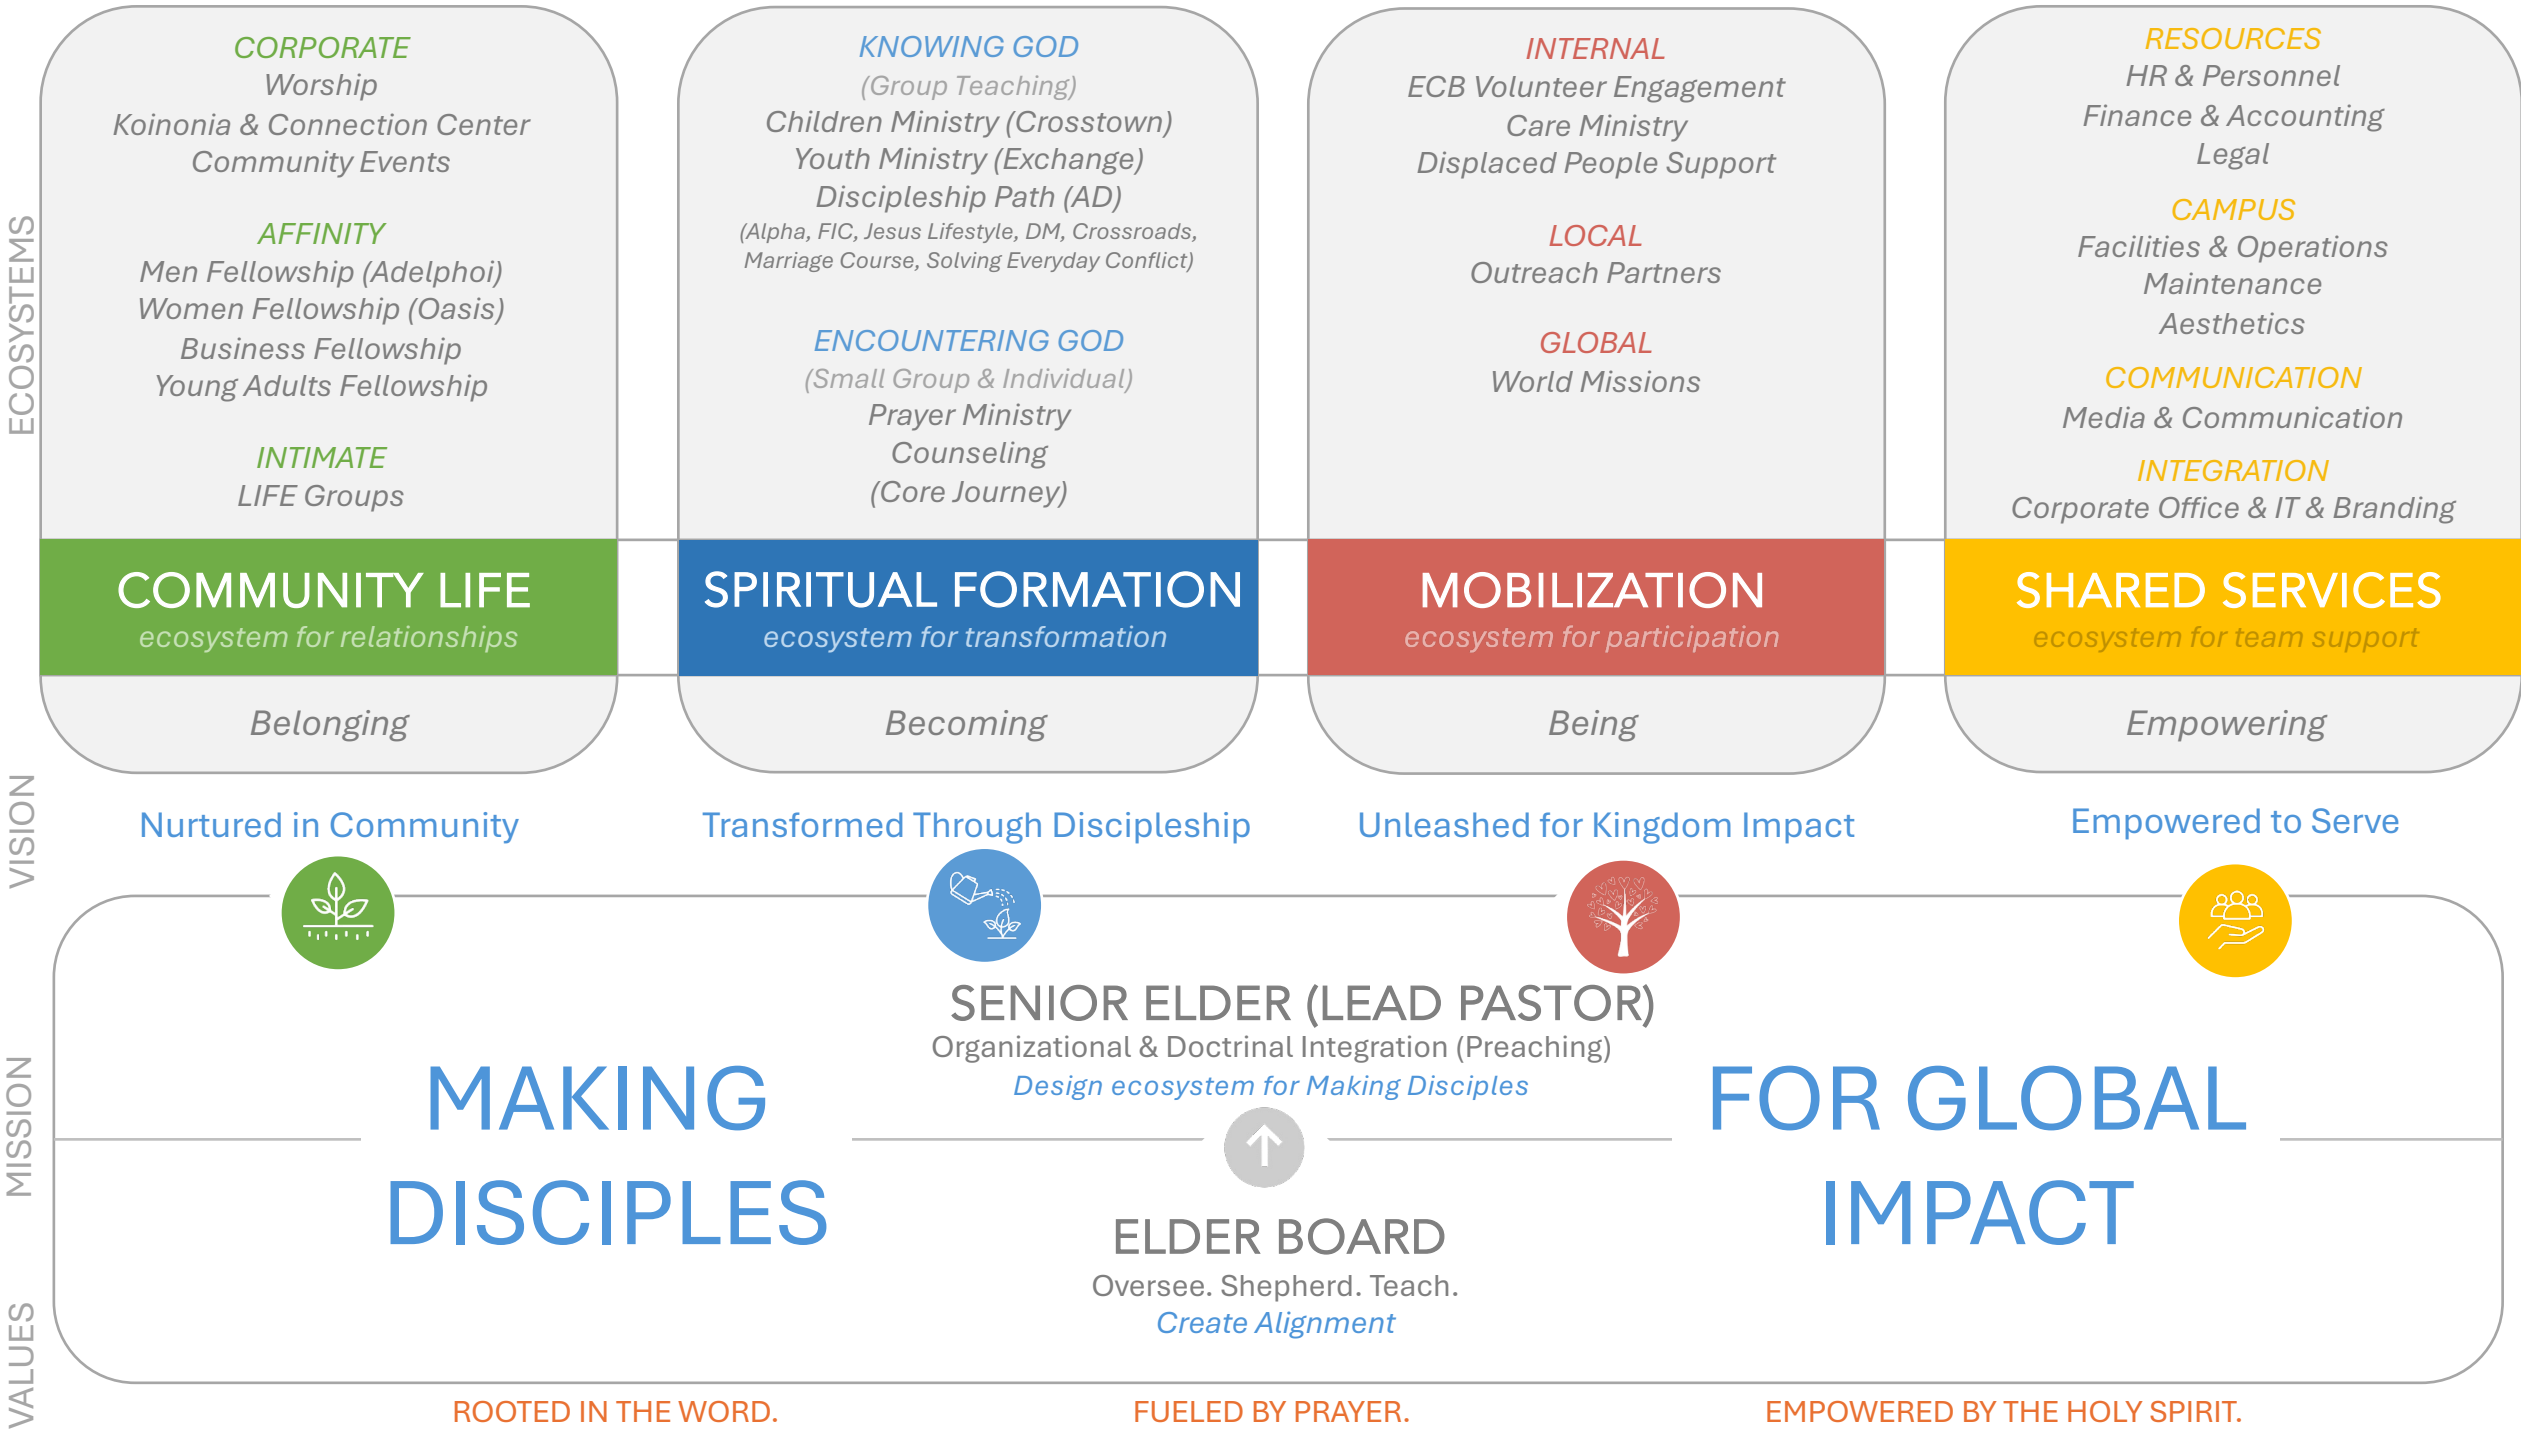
ECOSYSTEMS

CORPORATE
Worship
Koinonia & Connection Center
Community Events

AFFINITY
Men Fellowship (Adelphoi)
Women Fellowship (Oasis)
Business Fellowship
Young Adults Fellowship

INTIMATE
LIFE Groups

COMMUNITY LIFE
ecosystem for relationships

Belonging

KNOWING GOD
(Group Teaching)
Children Ministry (Crosstown)
Youth Ministry (Exchange)
Discipleship Path (AD)
(Alpha, FIC, Jesus Lifestyle, DM, Crossroads, Marriage Course, Solving Everyday Conflict)

ENCOUNTERING GOD
(Small Group & Individual)
Prayer Ministry
Counseling
(Core Journey)

SPIRITUAL FORMATION
ecosystem for transformation

Becoming

INTERNAL
ECB Volunteer Engagement
Care Ministry
Displaced People Support

LOCAL
Outreach Partners

GLOBAL
World Missions

MOBILIZATION
ecosystem for participation

Being

RESOURCES
HR & Personnel
Finance & Accounting
Legal

CAMPUS
Facilities & Operations
Maintenance
Aesthetics

COMMUNICATION
Media & Communication

INTEGRATION
Corporate Office & IT & Branding

SHARED SERVICES
ecosystem for team support

Empowering

VISION

Nurtured in Community

Transformed Through Discipleship

Unleashed for Kingdom Impact

Empowered to Serve

MISSION

MAKING DISCIPLES

SENIOR ELDER (LEAD PASTOR)
Organizational & Doctrinal Integration (Preaching)
Design ecosystem for Making Disciples

ELDER BOARD
Oversee. Shepherd. Teach.
Create Alignment

FOR GLOBAL IMPACT

VALUES

ROOTED IN THE WORD.

FUELED BY PRAYER.

EMPOWERED BY THE HOLY SPIRIT.